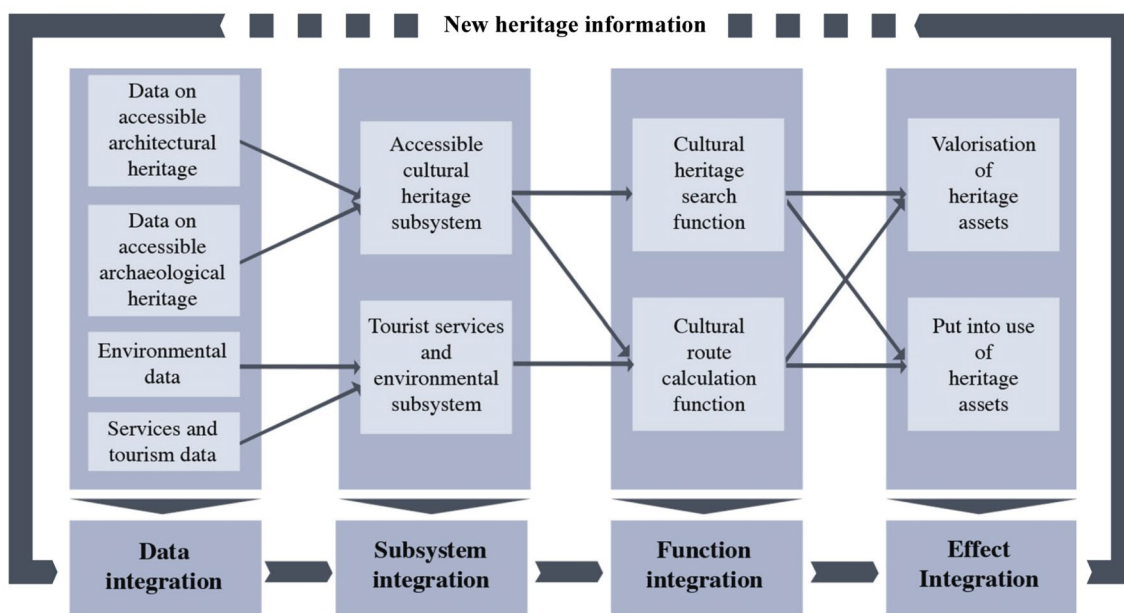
New heritage information

Data on accessible architectural heritage

Data on accessible archaeological heritage

Environmental data

Services and tourism data

Accessible cultural heritage subsystem

Tourist services and environmental subsystem

Cultural heritage search function

Cultural route calculation function

Valorisation of heritage assets

Put into use of heritage assets

Data integration

Subsystem integration

Function integration

Effect Integration